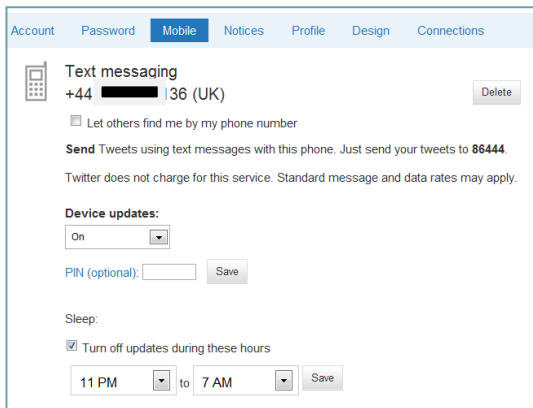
Account Password Mobile Notices Profile Design Connections

Text messaging
+44 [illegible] 36 (UK)

Delete

Let others find me by my phone number

Send Tweets using text messages with this phone. Just send your tweets to 86444.

Twitter does not charge for this service. Standard message and data rates may apply.

Device updates:

On

PIN (optional): Save

Sleep:

Turn off updates during these hours

11 PM to 7 AM Save